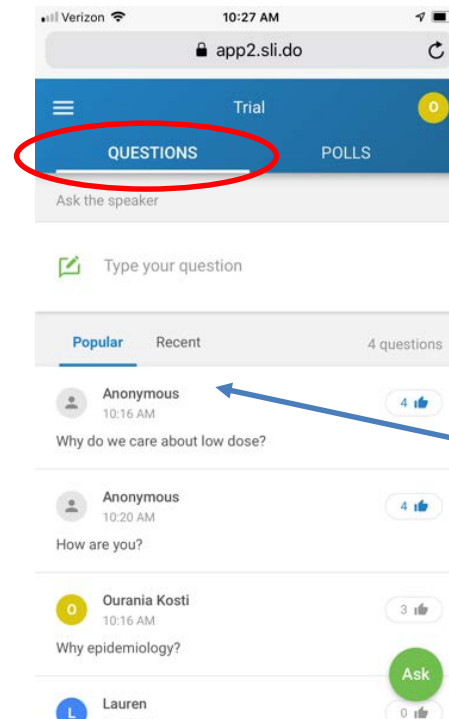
Verizon 10:27 AM

app2.sli.do

Trial

O

QUESTIONS

POLLS

Ask the speaker

Type your question

Popular

Recent

4 questions

Anonymous
10:16 AM

4

Why do we care about low dose?

Anonymous
10:20 AM

4

How are you?

O

Ourania Kosti
10:16 AM

3

Why epidemiology?

L

Lauren

0

Ask